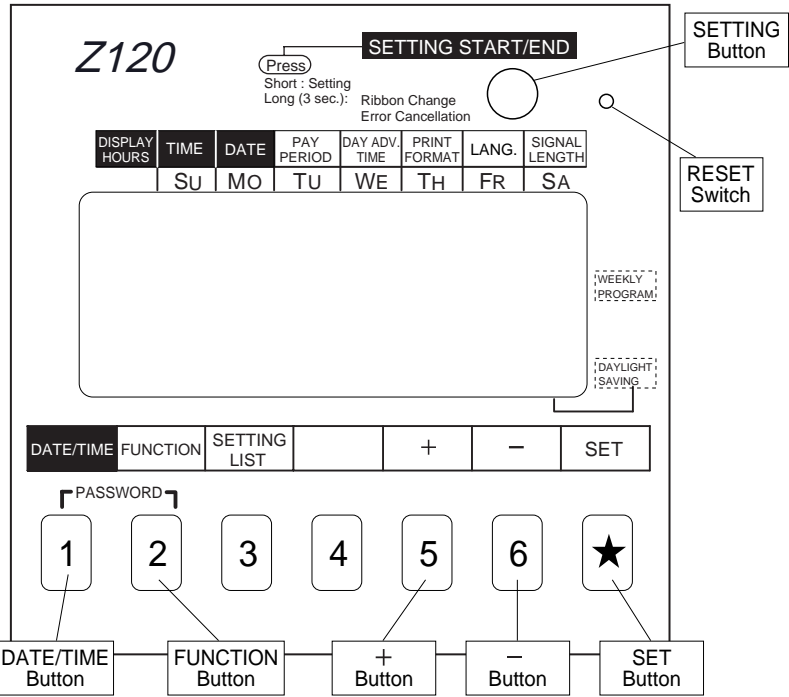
Z120

Press
Short : Setting
Long (3 sec.): Ribbon Change Error Cancellation

SETTING START/END

SETTING Button

RESET Switch

| DISPLAY HOURS | TIME | DATE | PAY PERIOD | DAY ADV. TIME | PRINT FORMAT | LANG. | SIGNAL LENGTH |
|---|---|---|---|---|---|---|---|
| | SU | MO | TU | WE | TH | FR | SA |

WEEKLY PROGRAM

DAYLIGHT SAVING

| DATE/TIME | FUNCTION | SETTING LIST | | + | – | SET |
|---|---|---|---|---|---|---|

PASSWORD

1 2 3 4 5 6 ★

DATE/TIME Button
FUNCTION Button
+ Button
– Button
SET Button